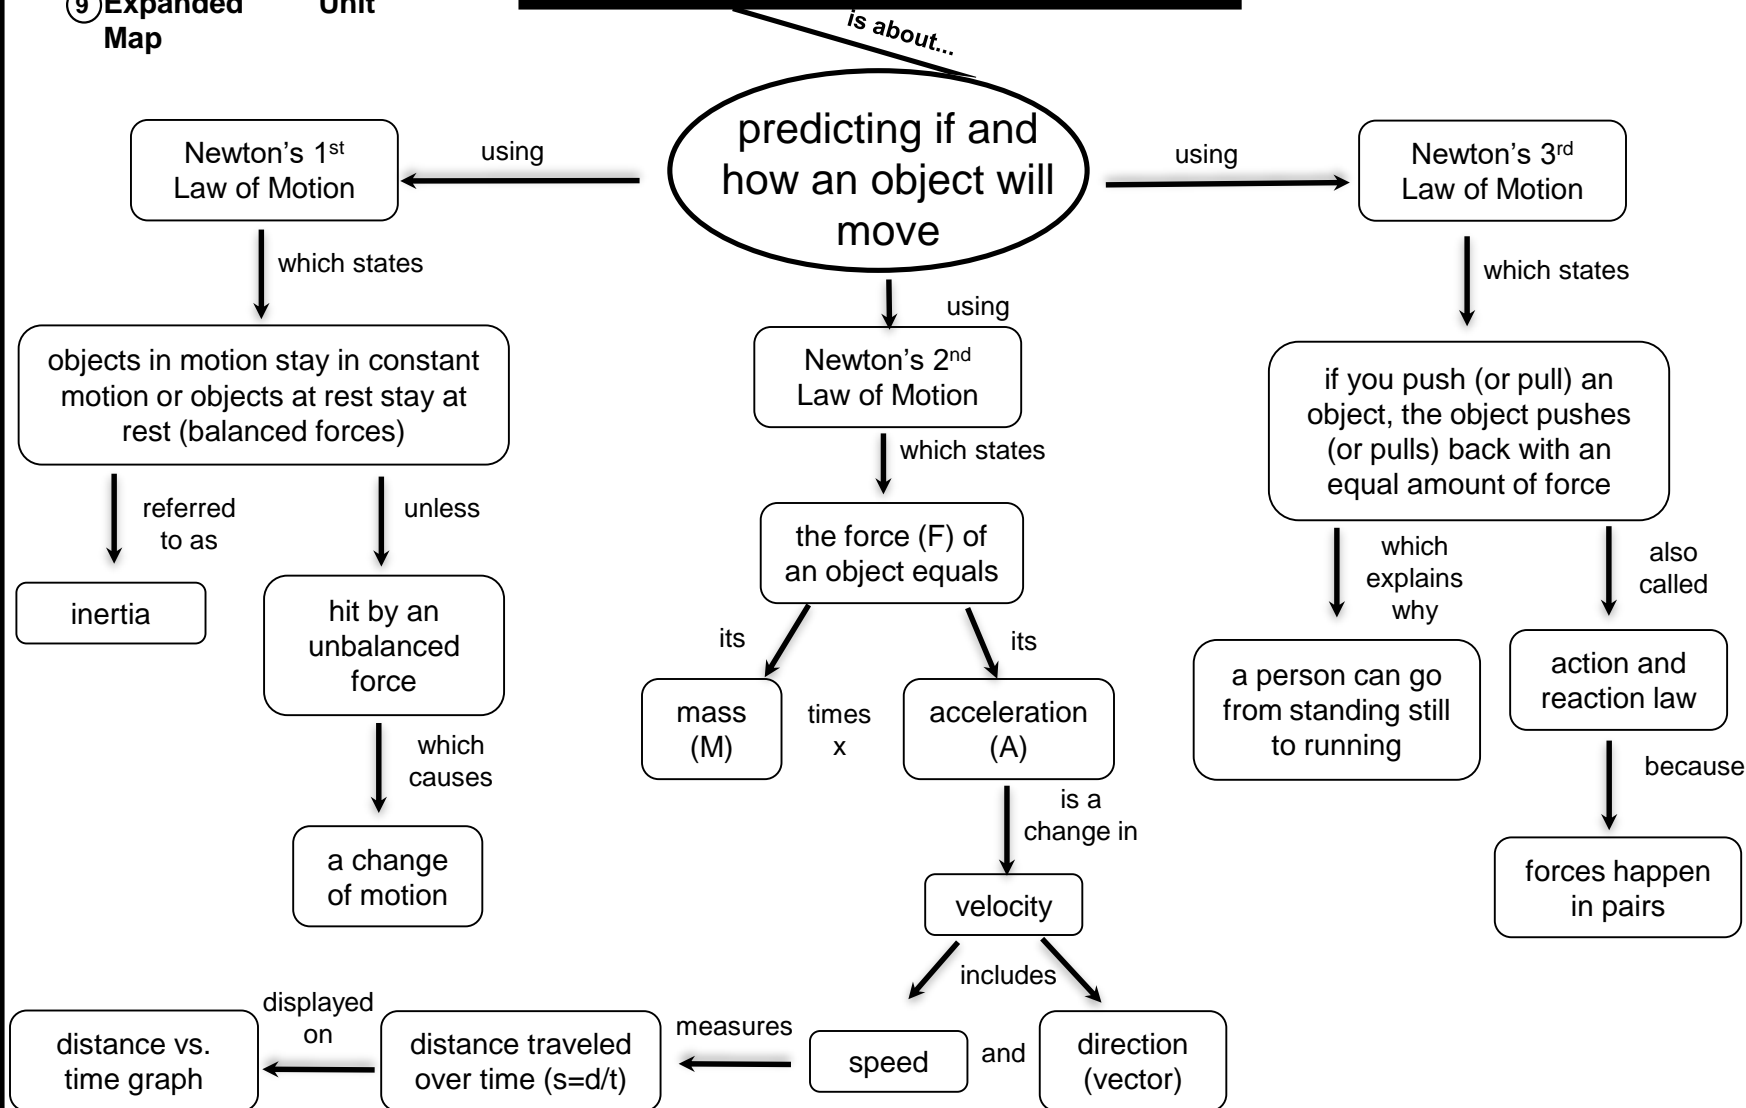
9 Expanded Unit Map

is about...

predicting if and how an object will move

using

Newton's 1$^{st}$ Law of Motion

which states

objects in motion stay in constant motion or objects at rest stay at rest (balanced forces)

referred to as

inertia

unless

hit by an unbalanced force

which causes

a change of motion

using

Newton's 2$^{nd}$ Law of Motion

which states

the force (F) of an object equals

its

mass (M)

times x

its

acceleration (A)

is a change in

velocity

includes

speed

and

direction (vector)

measures

distance traveled over time (s=d/t)

displayed on

distance vs. time graph

using

Newton's 3$^{rd}$ Law of Motion

which states

if you push (or pull) an object, the object pushes (or pulls) back with an equal amount of force

which explains why

a person can go from standing still to running

also called

action and reaction law

because

forces happen in pairs